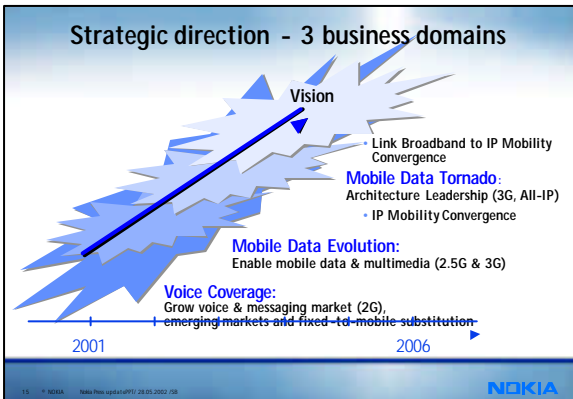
Strategic direction - 3 business domains

Vision

• Link Broadband to IP Mobility Convergence

Mobile Data Tornado:
Architecture Leadership (3G, All-IP)
• IP Mobility Convergence

Mobile Data Evolution:
Enable mobile data & multimedia (2.5G & 3G)

Voice Coverage:
Grow voice & messaging market (2G), emerging markets and fixed-to-mobile substitution

2001

2006

15 © NOKIA Nokia Pres update/PT/ 28.05.2002 /SB

NOKIA